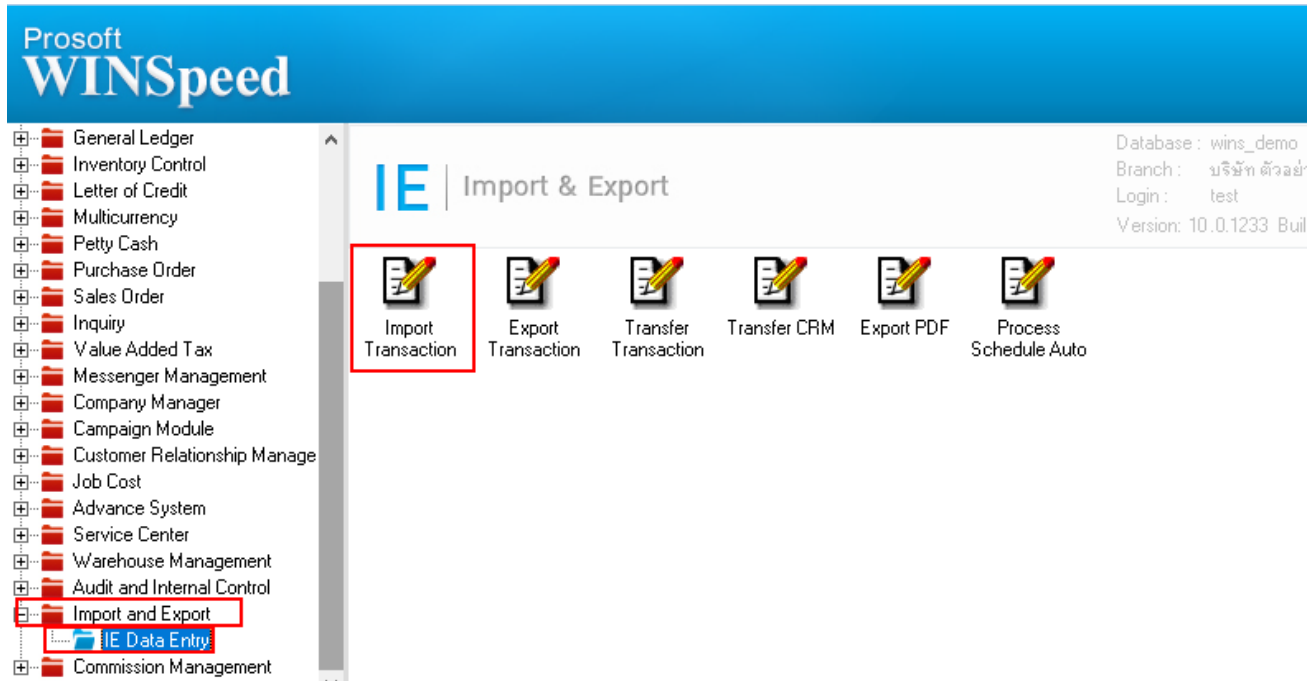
Prosoft
WINSpeed

General Ledger
Inventory Control
Letter of Credit
Multicurrency
Petty Cash
Purchase Order
Sales Order
Inquiry
Value Added Tax
Messenger Management
Company Manager
Campaign Module
Customer Relationship Manage
Job Cost
Advance System
Service Center
Warehouse Management
Audit and Internal Control
Import and Export
IE Data Entry
Commission Management

IE | Import & Export

Database : wins_demo
Branch : บริษัท ตัวอย่
Login : test
Version: 10.0.1233 Buil

Import Transaction
Export Transaction
Transfer Transaction
Transfer CRM
Export PDF
Process Schedule Auto